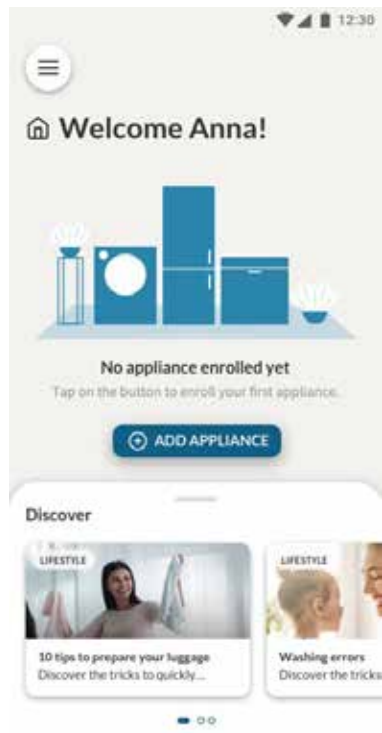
12:30

Welcome Anna!

No appliance enrolled yet

Tap on the button to enroll your first appliance.

ADD APPLIANCE

Discover

LIFESTYLE

10 tips to prepare your luggage

Discover the tricks to quickly...

LIFESTYLE

Washing errors

Discover the tricks